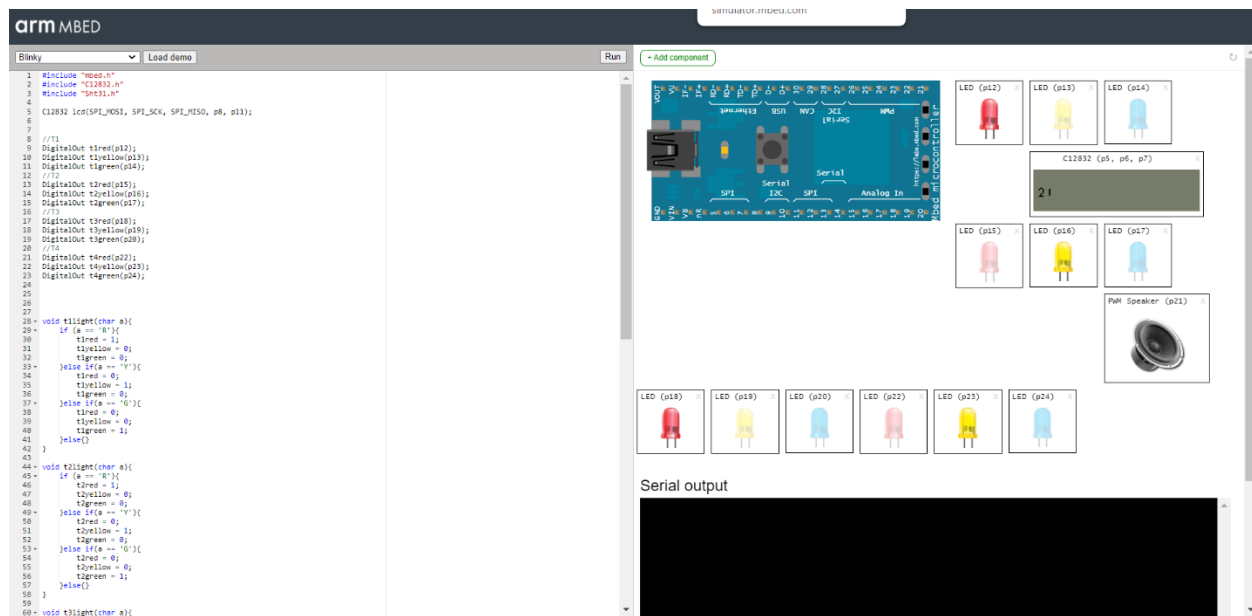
arm MBED

simulator.mbed.com

Blinky
Load demo
Run

```
1  #include "mbed.h"
2  #include "C12832.h"
3  #include "Sht31.h"
4
5  C12832 lcd(SPI_MOSI, SPI_SCK, SPI_MISO, p8, p11);
6
7
8  //T1
9  DigitalOut t1red(p12);
10 DigitalOut t1yellow(p13);
11 DigitalOut t1green(p14);
12 //T2
13 DigitalOut t2red(p15);
14 DigitalOut t2yellow(p16);
15 DigitalOut t2green(p17);
16 //T3
17 DigitalOut t3red(p18);
18 DigitalOut t3yellow(p19);
19 DigitalOut t3green(p20);
20 //T4
21 DigitalOut t4red(p22);
22 DigitalOut t4yellow(p23);
23 DigitalOut t4green(p24);
24
25
26
27
28 void t1light(char a){
29     if (a == 'R'){
30         t1red = 1;
31         t1yellow = 0;
32         t1green = 0;
33     }else if(a == 'Y'){
34         t1red = 0;
35         t1yellow = 1;
36         t1green = 0;
37     }else if(a == 'G'){
38         t1red = 0;
39         t1yellow = 0;
40         t1green = 1;
41     }else{}
42 }
43
44 void t2light(char a){
45     if (a == 'R'){
46         t2red = 1;
47         t2yellow = 0;
48         t2green = 0;
49     }else if(a == 'Y'){
50         t2red = 0;
51         t2yellow = 1;
52         t2green = 0;
53     }else if(a == 'G'){
54         t2red = 0;
55         t2yellow = 0;
56         t2green = 1;
57     }else{}
58 }
59
60 void t3light(char a){
```

+ Add component

LED (p12)
LED (p13)
LED (p14)
C12832 (p5, p6, p7)
2
LED (p15)
LED (p16)
LED (p17)
PWM Speaker (p21)
LED (p18)
LED (p19)
LED (p20)
LED (p22)
LED (p23)
LED (p24)

Ethernet USB CAN I2C Serial PWM Serial I2C SPI SPI Serial Analog In mbed microcontroller http://mbed.org

Serial output